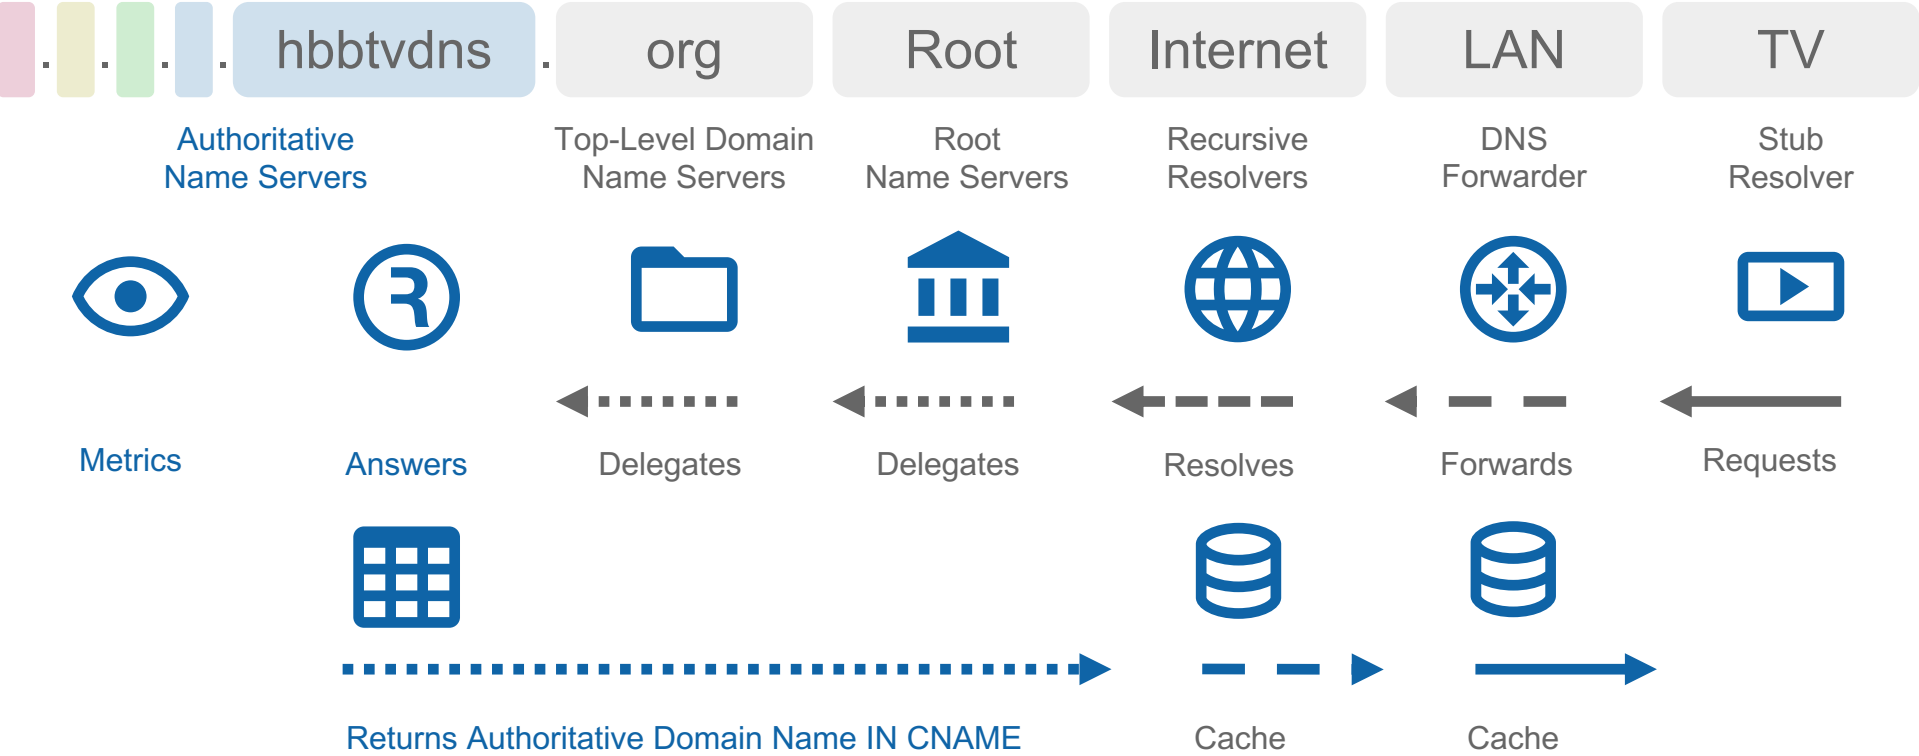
. . . . hbbtvdns . org Root Internet LAN TV

Authoritative Name Servers

Top-Level Domain Name Servers

Root Name Servers

Recursive Resolvers

DNS Forwarder

Stub Resolver

Metrics

Answers

Delegates

Delegates

Resolves

Forwards

Requests

Returns Authoritative Domain Name IN CNAME

Cache

Cache